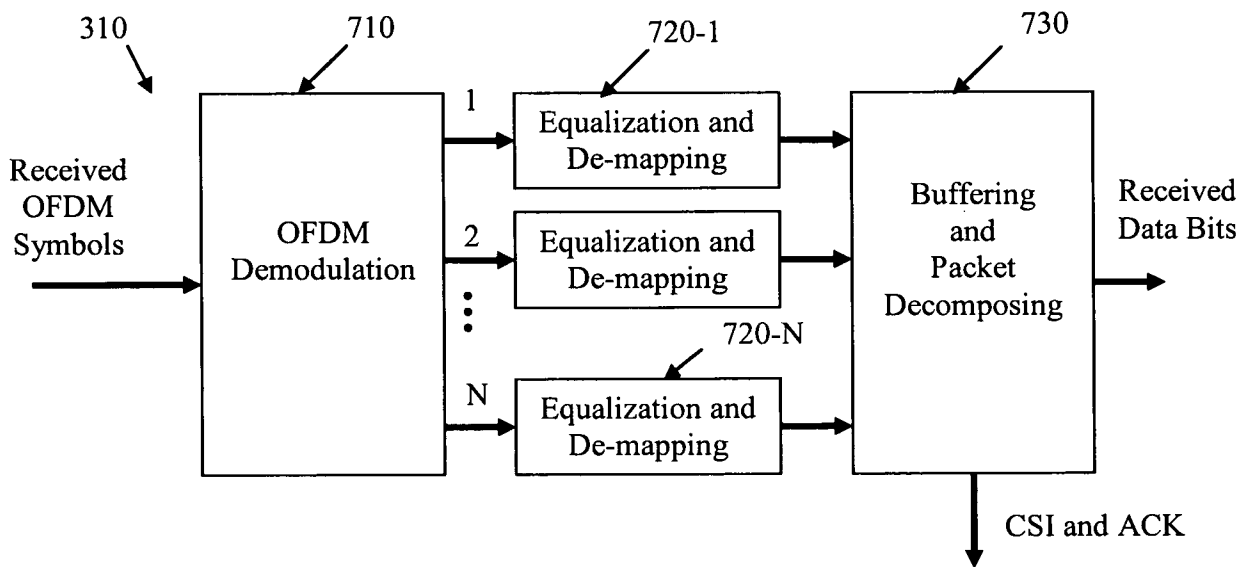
310

710

720-1

730

Received OFDM Symbols

OFDM Demodulation

1

Equalization and De-mapping

2

Equalization and De-mapping

720-N

N

Equalization and De-mapping

Buffering and Packet Decomposing

Received Data Bits

CSI and ACK